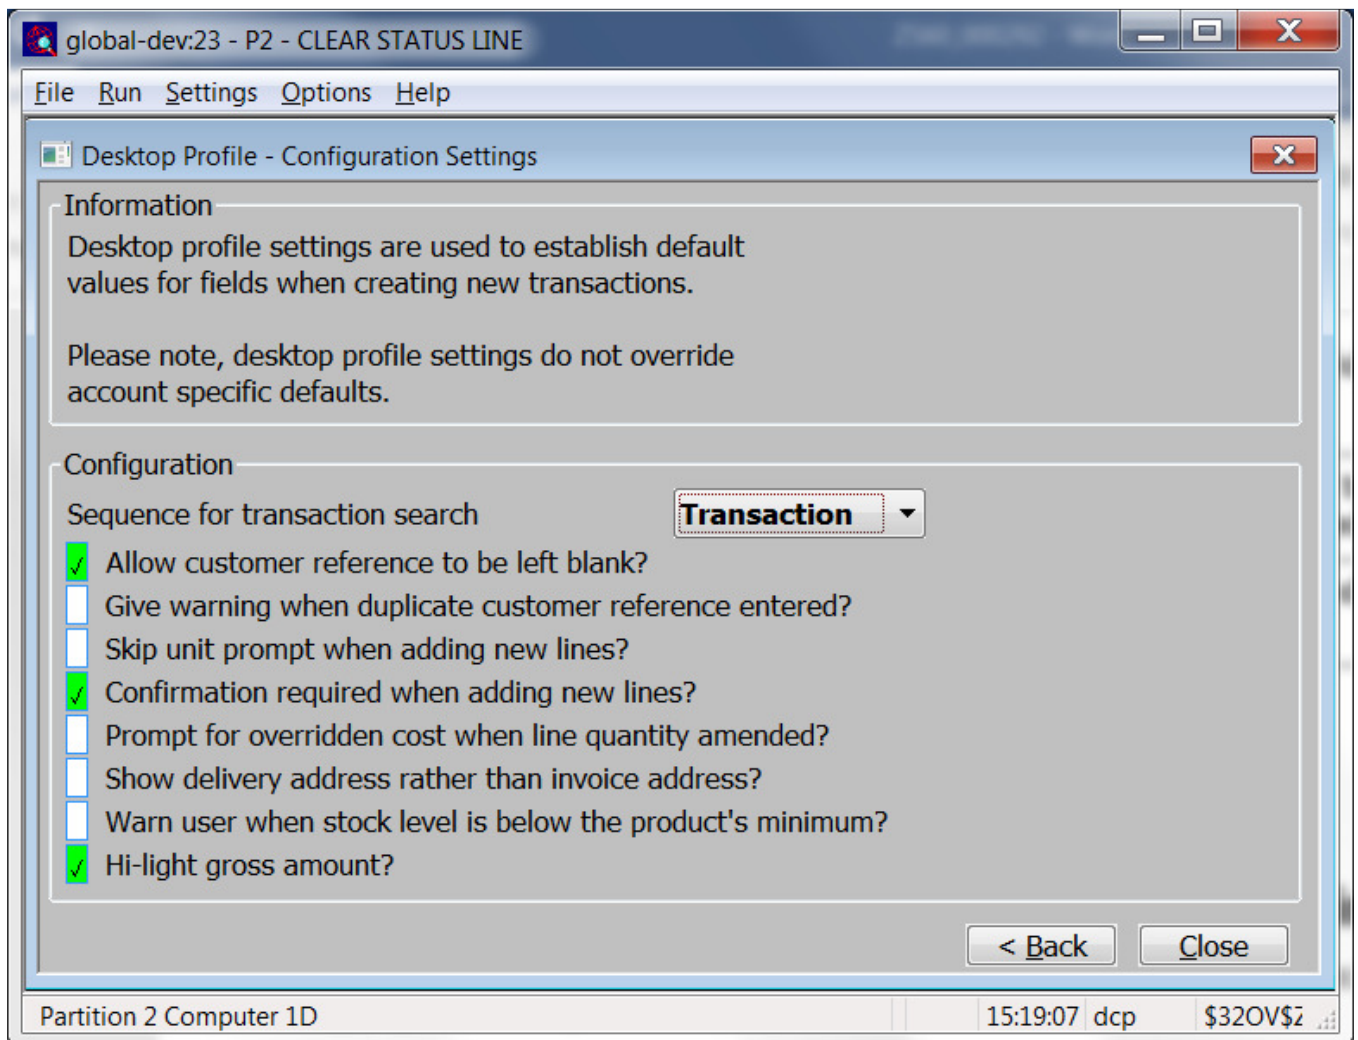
global-dev:23 - P2 - CLEAR STATUS LINE

File Run Settings Options Help

Desktop Profile - Configuration Settings

Information

Desktop profile settings are used to establish default values for fields when creating new transactions.

Please note, desktop profile settings do not override account specific defaults.

Configuration

Sequence for transaction search

Transaction

Allow customer reference to be left blank?

Give warning when duplicate customer reference entered?

Skip unit prompt when adding new lines?

Confirmation required when adding new lines?

Prompt for overridden cost when line quantity amended?

Show delivery address rather than invoice address?

Warn user when stock level is below the product's minimum?

Hi-light gross amount?

< Back

Close

Partition 2 Computer 1D

15:19:07 dcp

$32OV$Z